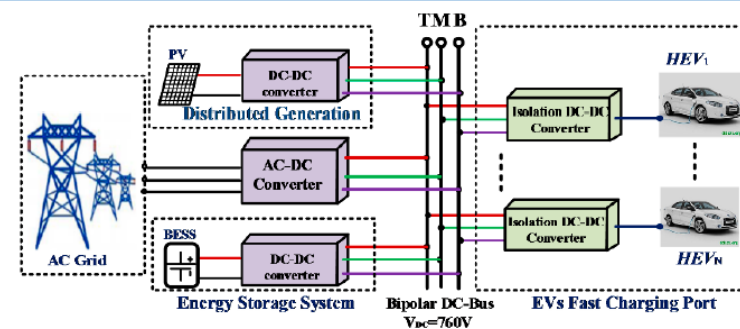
T M B

PV

DC-DC converter

Distributed Generation

AC-DC Converter

BESS

DC-DC converter

Energy Storage System

AC Grid

Isolation DC-DC Converter

Isolation DC-DC Converter

$HEV_1$

$HEV_N$

Bipolar DC-Bus $V_{DC}$=760V

EVs Fast Charging Port